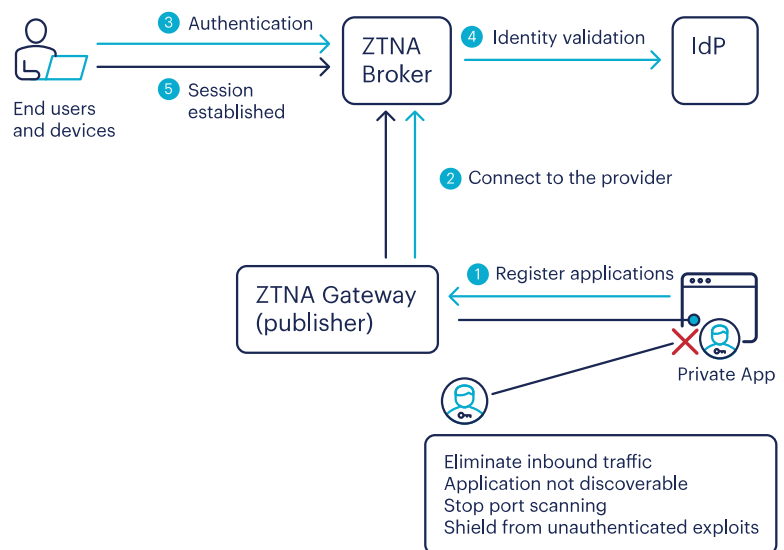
3 Authentication

5 Session established

End users and devices

ZTNA Broker

4 Identity validation

IdP

2 Connect to the provider

1 Register applications

ZTNA Gateway (publisher)

Private App

Eliminate inbound traffic
Application not discoverable
Stop port scanning
Shield from unauthenticated exploits